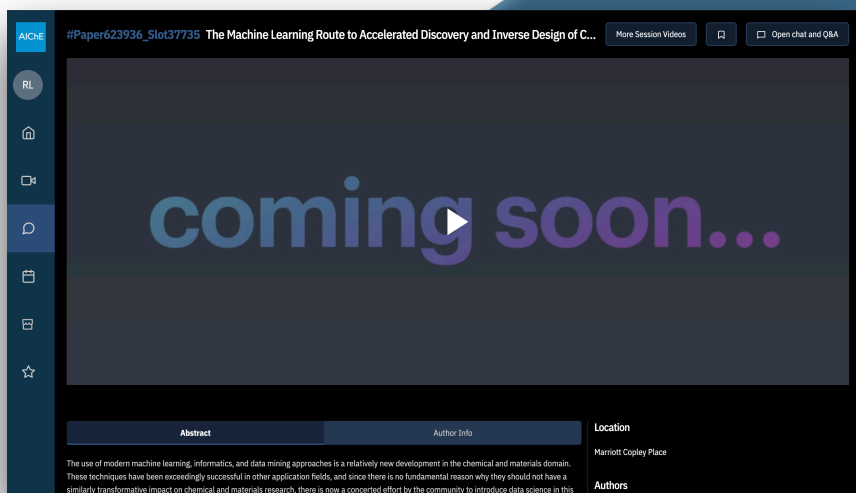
AIChE

RL

#Paper623936_Slot37735 The Machine Learning Route to Accelerated Discovery and Inverse Design of C...

More Session Videos

Open chat and Q&A

coming soon...

Abstract

Author Info

The use of modern machine learning, informatics, and data mining approaches is a relatively new development in the chemical and materials domain. These techniques have been exceedingly successful in other application fields, and since there is no fundamental reason why they should not have a similarly transformative impact on chemical and materials research, there is now a concerted effort by the community to introduce data science in this

Location

Marriott Copley Place

Authors